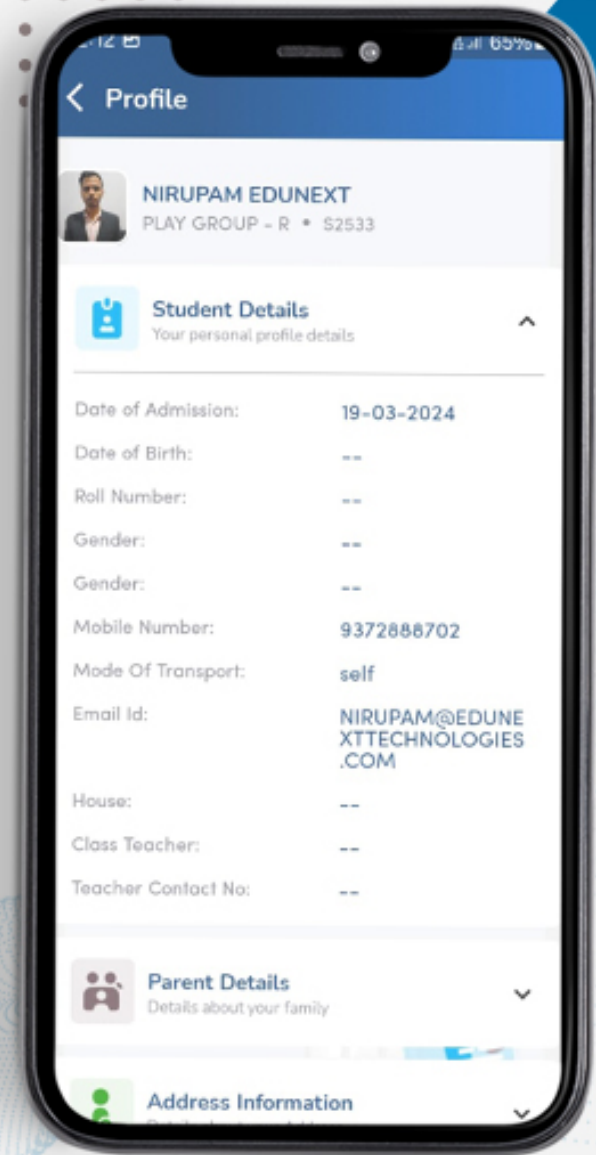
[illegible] 65%

Profile

NIRUPAM EDUNEXT
PLAY GROUP - R • S2533

Student Details
Your personal profile details

| | |
|---|---|
| Date of Admission: | 19-03-2024 |
| Date of Birth: | -- |
| Roll Number: | -- |
| Gender: | -- |
| Gender: | -- |
| Mobile Number: | 9372888702 |
| Mode Of Transport: | self |
| Email Id: | NIRUPAM@EDUNEXTTECHNOLOGIES.COM |
| House: | -- |
| Class Teacher: | -- |
| Teacher Contact No: | -- |

Parent Details
Details about your family

Address Information
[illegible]